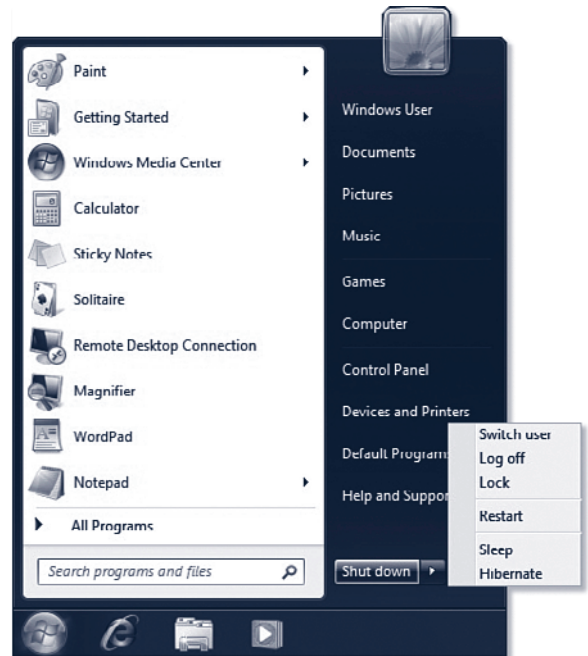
Paint
Getting Started
Windows Media Center
Calculator
Sticky Notes
Solitaire
Remote Desktop Connection
Magnifier
WordPad
Notepad
All Programs
Search programs and files

Windows User
Documents
Pictures
Music
Games
Computer
Control Panel
Devices and Printers
Default Program
Help and Suppor
Shut down

Switch user
Log off
Lock
Restart
Sleep
Hibernate